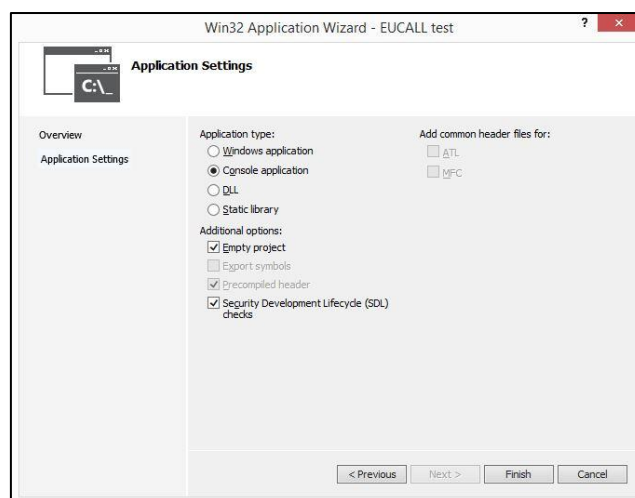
Win32 Application Wizard - EUCALL test

? ×

C:\_

Application Settings

Overview

Application Settings

Application type:

Windows application

Console application

DLL

Static library

Additional options:

Empty project

Export symbols

Precompiled header

Security Development Lifecycle (SDL) checks

Add common header files for:

ATL

MFC

< Previous

Next >

Finish

Cancel